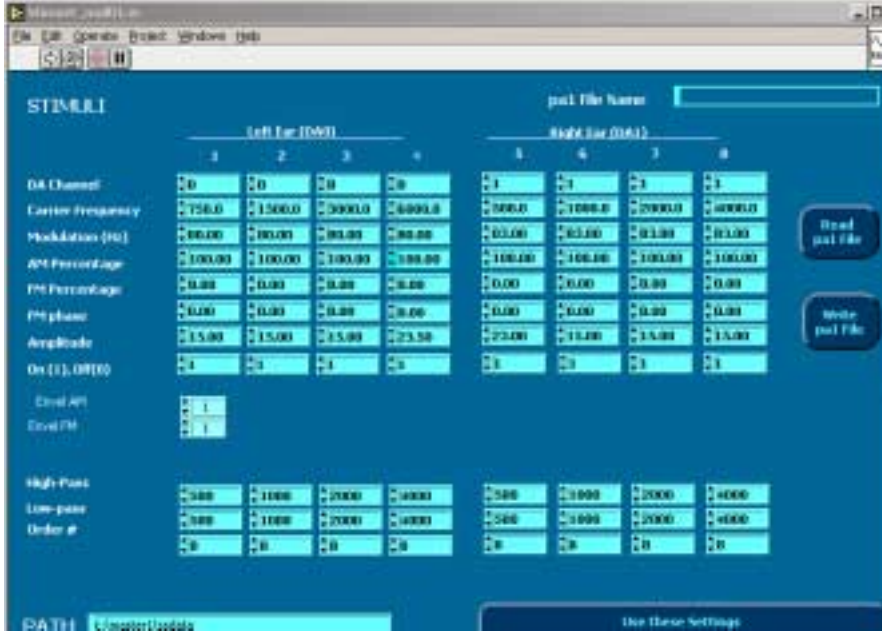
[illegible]

File Edit Operate Project Windows Help

STIMULI

pa1 file Name

Left Ear (DA0)

Right Ear (DA1)

| | 1 | 2 | 3 | 4 | 5 | 6 | 7 | 8 |
|---|---|---|---|---|---|---|---|---|
| DA Channel | 0 | 0 | 0 | 0 | 1 | 1 | 1 | 1 |
| Carrier Frequency | 750.0 | 1500.0 | 3000.0 | 6000.0 | 500.0 | 1000.0 | 2000.0 | 4000.0 |
| Modulation (Hz) | 80.00 | 80.00 | 80.00 | 80.00 | 83.00 | 83.00 | 83.00 | 83.00 |
| AM Percentage | 100.00 | 100.00 | 100.00 | 100.00 | 100.00 | 100.00 | 100.00 | 100.00 |
| FM Percentage | 0.00 | 0.00 | 0.00 | 0.00 | 0.00 | 0.00 | 0.00 | 0.00 |
| FM phase | 0.00 | 0.00 | 0.00 | 0.00 | 0.00 | 0.00 | 0.00 | 0.00 |
| Amplitude | 15.00 | 15.00 | 15.00 | 23.50 | 23.00 | 15.00 | 15.00 | 15.00 |
| On (1), Off(0) | 1 | 1 | 1 | 1 | 1 | 1 | 1 | 1 |

Read pa1 File

Write pa1 File

Enval AM 1

Enval FM 1

| | | | | | | | | |
|---|---|---|---|---|---|---|---|---|
| High-Pass | 500 | 1000 | 2000 | 4000 | 500 | 1000 | 2000 | 4000 |
| Low-pass | 500 | 1000 | 2000 | 4000 | 500 | 1000 | 2000 | 4000 |
| Order # | 0 | 0 | 0 | 0 | 0 | 0 | 0 | 0 |

PATH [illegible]

Use These Settings